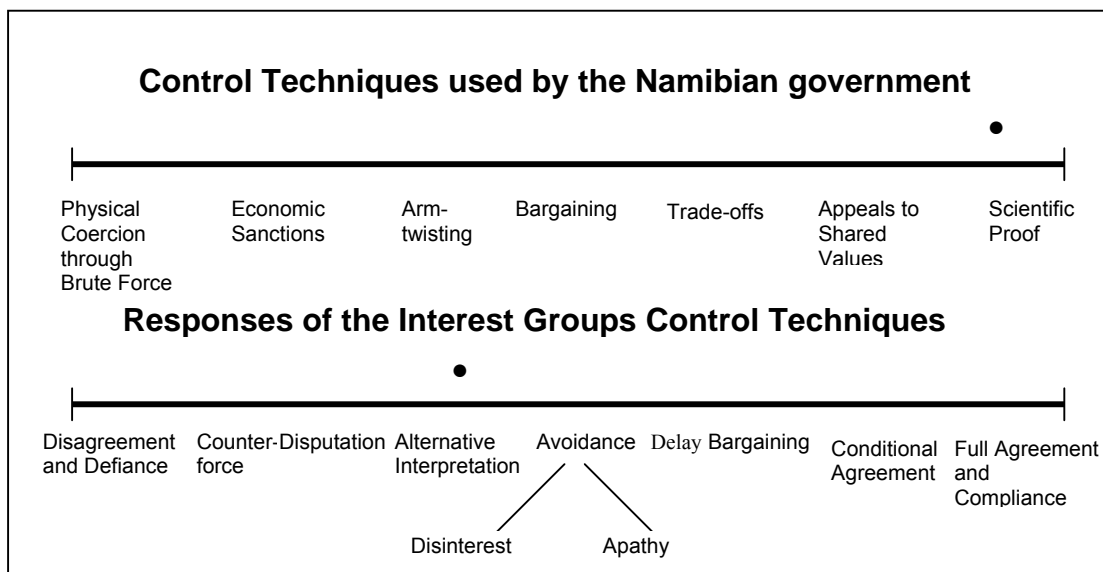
Control Techniques used by the Namibian government

Physical Coercion through Brute Force

Economic Sanctions

Arm-twisting

Bargaining

Trade-offs

Appeals to Shared Values

Scientific Proof

Responses of the Interest Groups Control Techniques

Disagreement and Defiance

Counter-force

Disputation

Alternative Interpretation

Avoidance

Delay

Bargaining

Conditional Agreement

Full Agreement and Compliance

Disinterest

Apathy